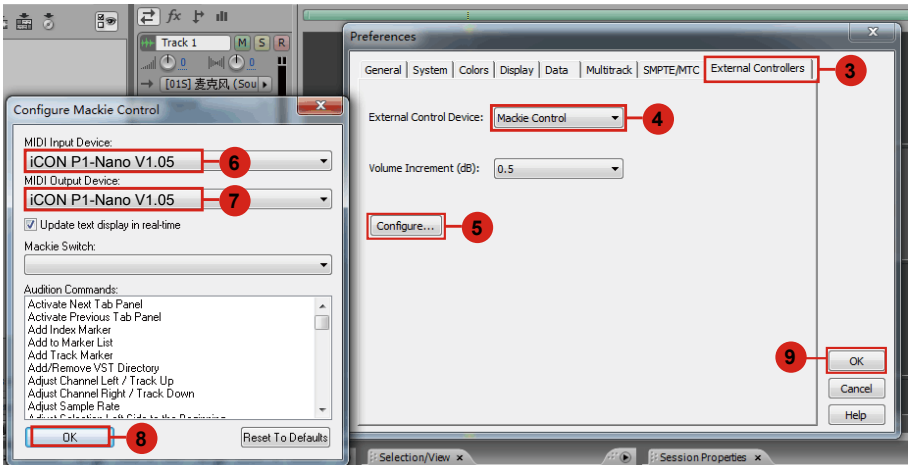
fx

Track 1 M S R

0 0

[01S] 麦克风 (Sou

Preferences

General | System | Colors | Display | Data | Multitrack | SMPTE/MTC | External Controllers

3

External Control Device: Mackie Control

4

Volume Increment (dB): 0.5

Configure...

5

9

OK

Cancel

Help

Configure Mackie Control

MIDI Input Device:

iCON P1-Nano V1.05

6

MIDI Output Device:

iCON P1-Nano V1.05

7

Update text display in real-time

Mackie Switch:

Audition Commands:

Activate Next Tab Panel
Activate Previous Tab Panel
Add Index Marker
Add to Marker List
Add Track Marker
Add/Remove VST Directory
Adjust Channel Left / Track Up
Adjust Channel Right / Track Down
Adjust Sample Rate
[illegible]

OK

8

Reset To Defaults

Selection/View ×

Session Properties ×